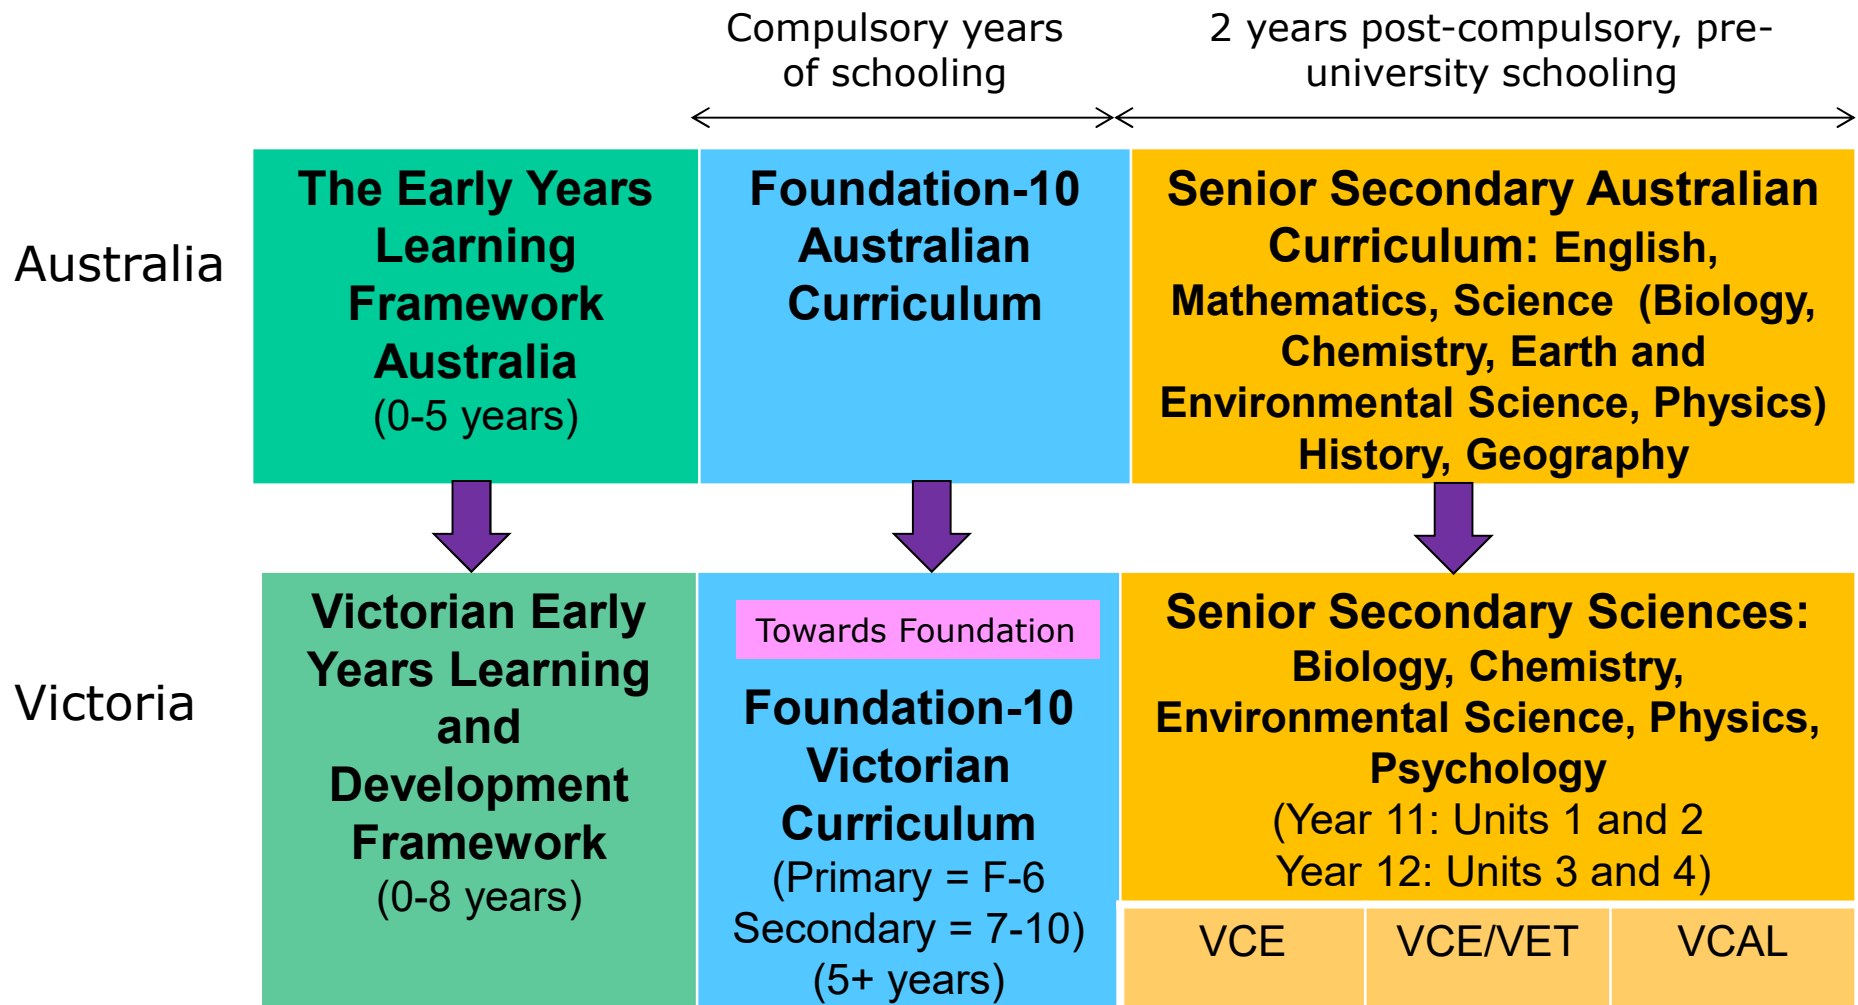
Compulsory years of schooling

2 years post-compulsory, pre-university schooling

Australia

The Early Years Learning Framework Australia (0-5 years)

Foundation-10 Australian Curriculum

Senior Secondary Australian Curriculum: English, Mathematics, Science (Biology, Chemistry, Earth and Environmental Science, Physics) History, Geography

Victoria

Victorian Early Years Learning and Development Framework (0-8 years)

Towards Foundation

Foundation-10 Victorian Curriculum (Primary = F-6 Secondary = 7-10) (5+ years)

Senior Secondary Sciences: Biology, Chemistry, Environmental Science, Physics, Psychology (Year 11: Units 1 and 2 Year 12: Units 3 and 4)

| VCE | VCE/VET | VCAL |